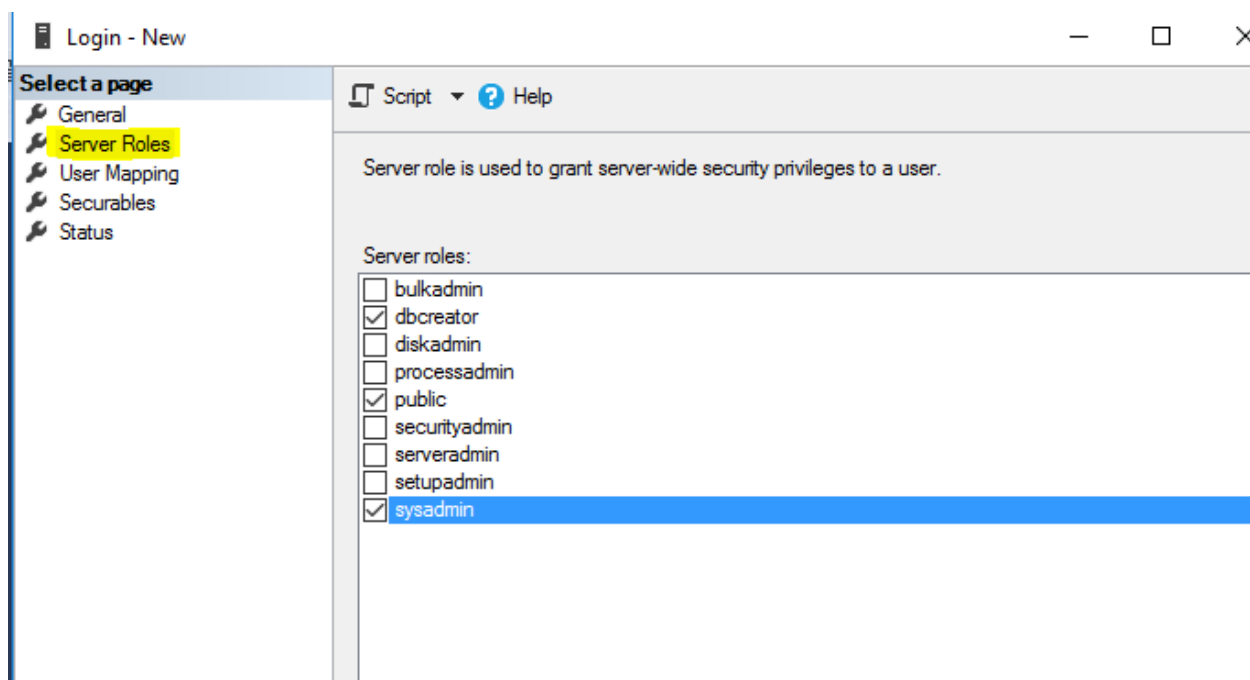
Login - New

Select a page
General
Server Roles
User Mapping
Securables
Status

Script ▾ Help

Server role is used to grant server-wide security privileges to a user.

Server roles:

- [ ] bulkadmin
- [x] dbcreator
- [ ] diskadmin
- [ ] processadmin
- [x] public
- [ ] securityadmin
- [ ] serveradmin
- [ ] setupadmin
- [x] sysadmin